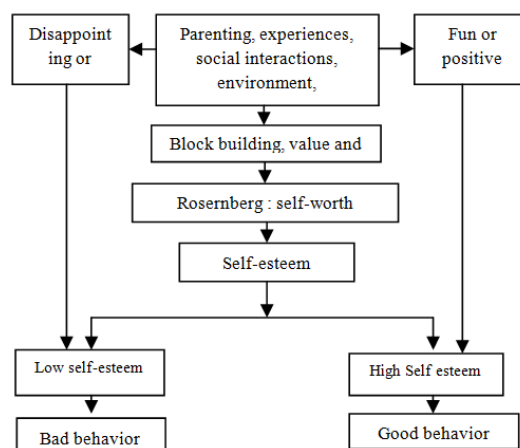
Disappointing or

Parenting, experiences, social interactions, environment,

Fun or positive

Block building, value and

Rosernberg : self-worth

Self-esteem

Low self-esteem

High Self esteem

Bad behavior

Good behavior